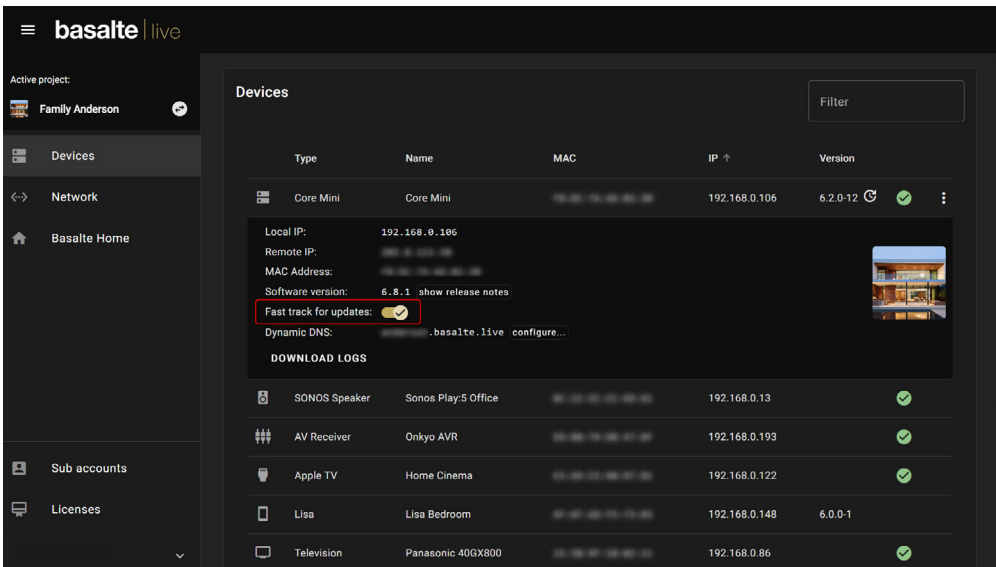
basalte | live

Active project:
Family Anderson

Devices
Network
Basalte Home

Sub accounts
Licenses

Devices

Filter

| Type | Name | MAC | IP ↑ | Version |
|---|---|---|---|---|
| Core Mini | Core Mini | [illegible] | 192.168.0.106 | 6.2.0-12 |

Local IP: 192.168.0.106
Remote IP: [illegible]
MAC Address: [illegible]
Software version: 6.8.1 show release notes
Fast track for updates:
Dynamic DNS: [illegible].basalte.live configure...
DOWNLOAD LOGS

| Type | Name | MAC | IP ↑ | Version |
|---|---|---|---|---|
| SONOS Speaker | Sonos Play:5 Office | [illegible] | 192.168.0.13 | |
| AV Receiver | Onkyo AVR | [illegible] | 192.168.0.193 | |
| Apple TV | Home Cinema | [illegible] | 192.168.0.122 | |
| Lisa | Lisa Bedroom | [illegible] | 192.168.0.148 | 6.0.0-1 |
| Television | Panasonic 40GX800 | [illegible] | 192.168.0.86 | |